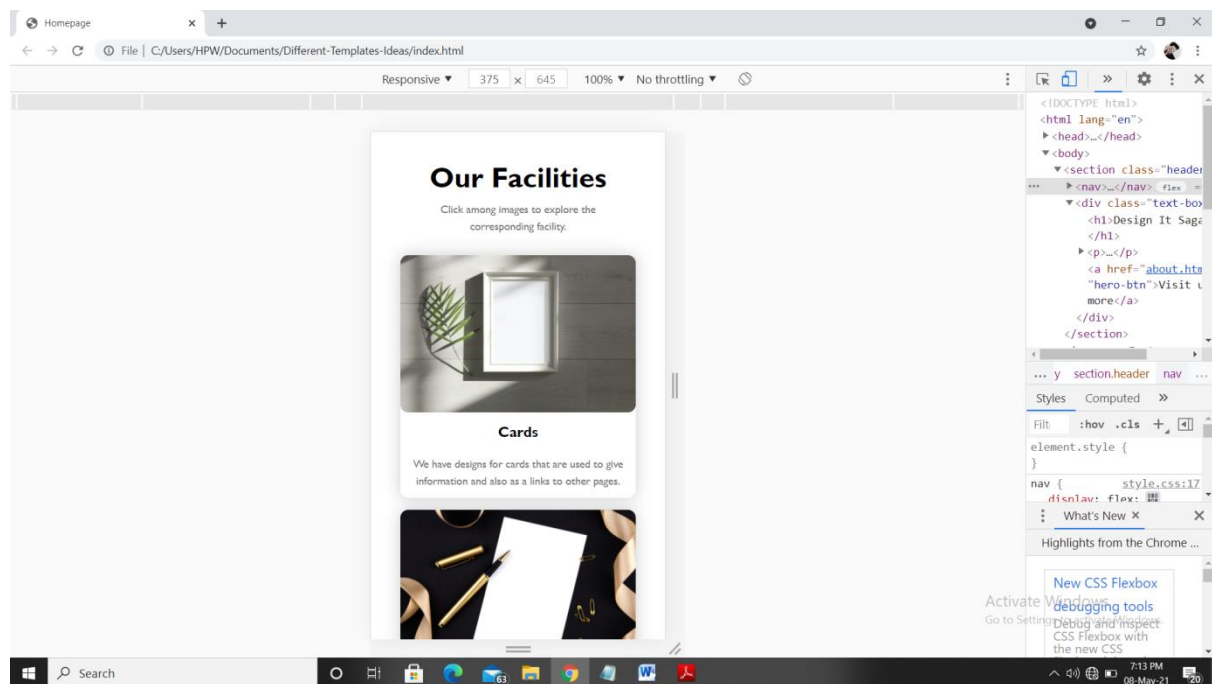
Homepage × +

File | C:/Users/HPW/Documents/Different-Templates-Ideas/index.html

Responsive ▼ 375 × 645 100% ▼ No throttling ▼

Our Facilities

Click among images to explore the corresponding facility.

Cards

We have designs for cards that are used to give information and also as a links to other pages.

<!DOCTYPE html>
<html lang="en">
▶<head>…</head>
▼<body>
▼<section class="header
▶<nav>…</nav> flex
▼<div class="text-box
<h1>Design It Saga
</h1>
▶<p>…</p>
<a href="about.htm
"hero-btn">Visit u
more</a>
</div>
</section>

... y section.header nav ...

Styles Computed »

Filt :hov .cls +

element.style {
}

nav { style.css:17
display: flex;

What's New ×

Highlights from the Chrome ...

New CSS Flexbox debugging tools

Debug and inspect CSS Flexbox with the new CSS

Activate Windows
Go to Settings to activate Windows.

Search

63

7:13 PM
08-May-21

20